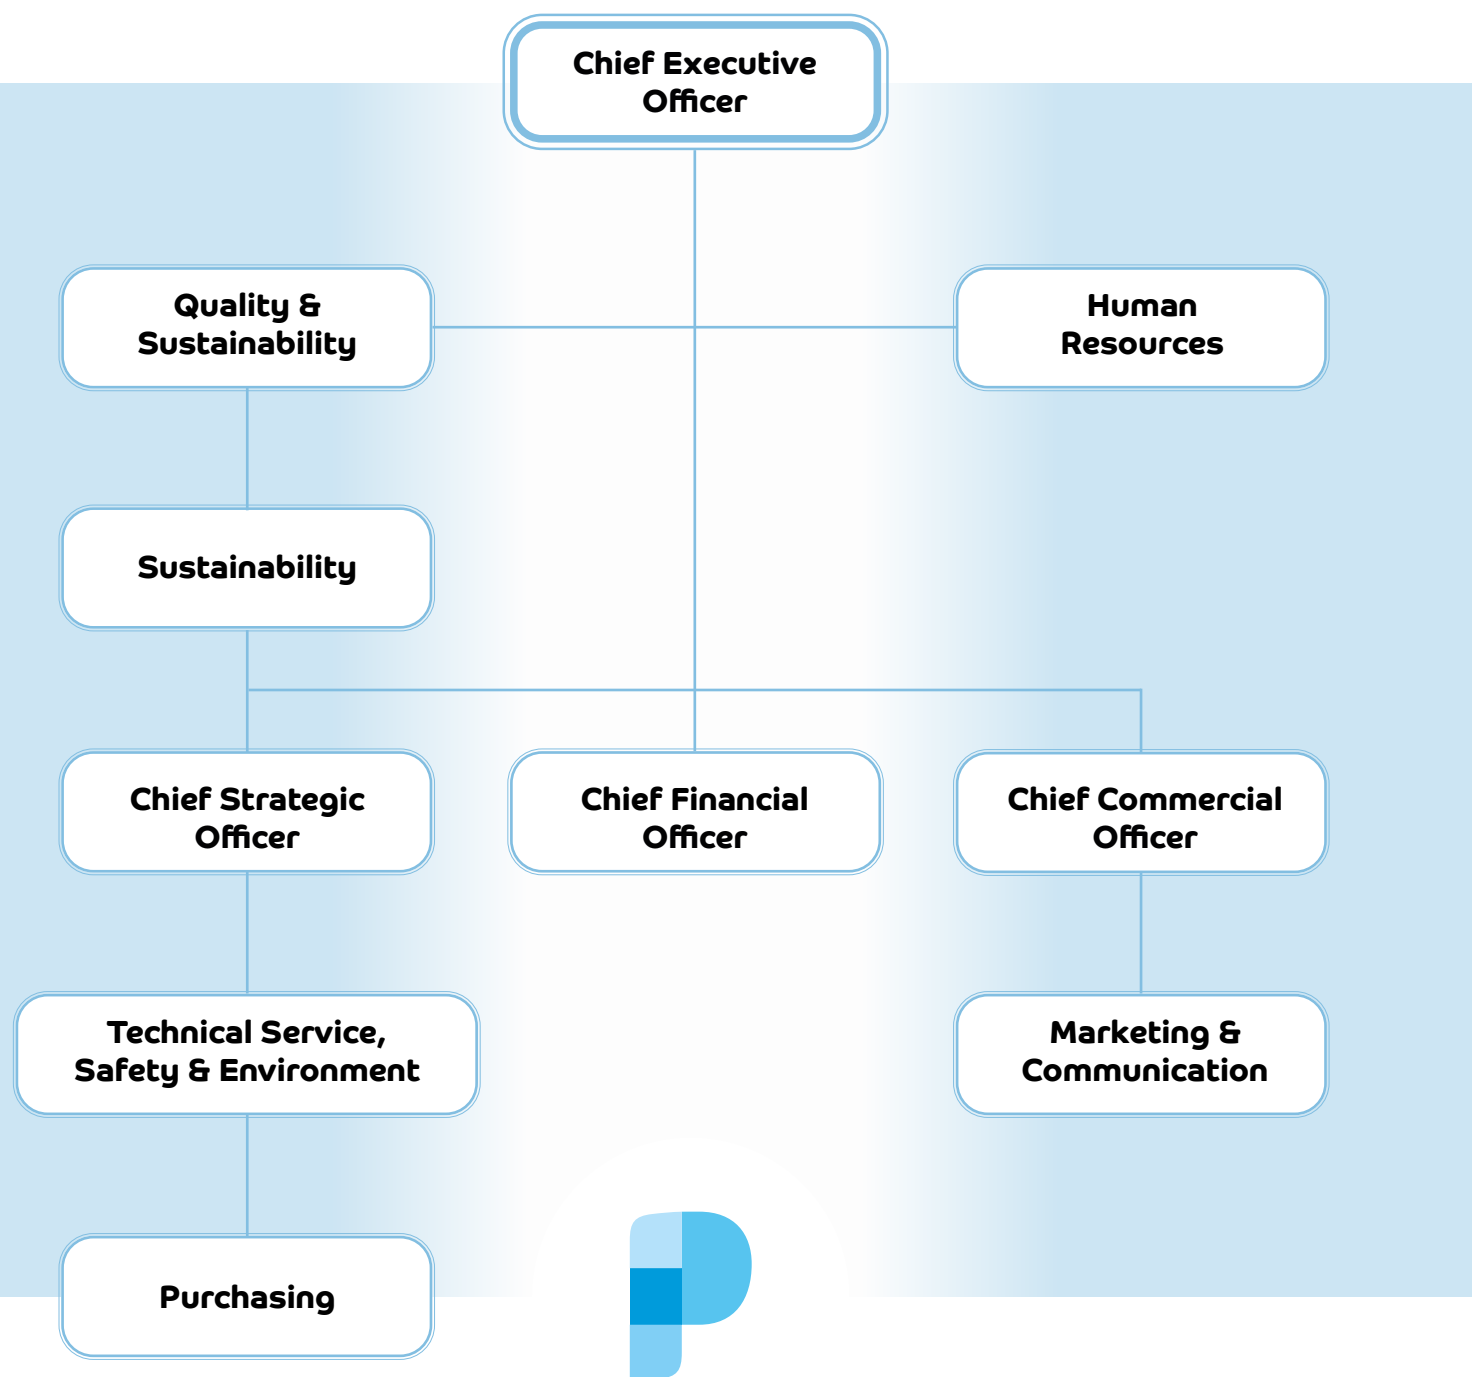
Chief Executive Officer

Quality & Sustainability

Human Resources

Sustainability

Chief Strategic Officer

Chief Financial Officer

Chief Commercial Officer

Technical Service, Safety & Environment

Marketing & Communication

Purchasing